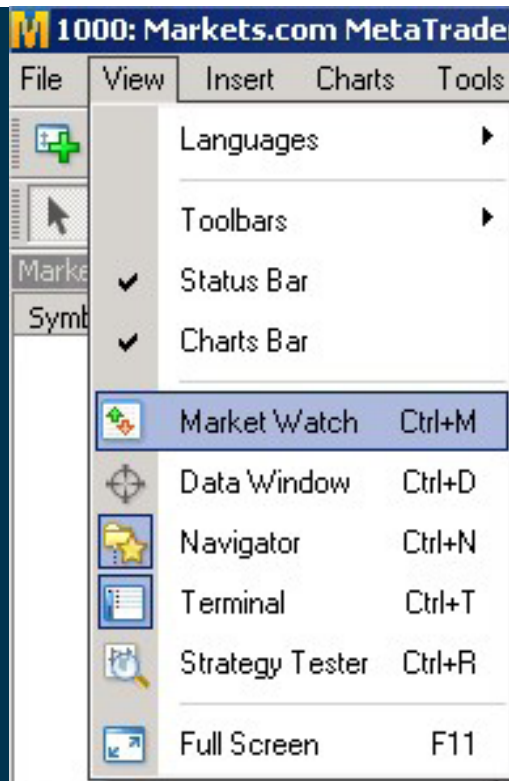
1000: Markets.com MetaTrade

File View Insert Charts Tools

Marke

Symb

Languages

Toolbars

Status Bar

Charts Bar

Market Watch Ctrl+M

Data Window Ctrl+D

Navigator Ctrl+N

Terminal Ctrl+T

Strategy Tester Ctrl+R

Full Screen F11